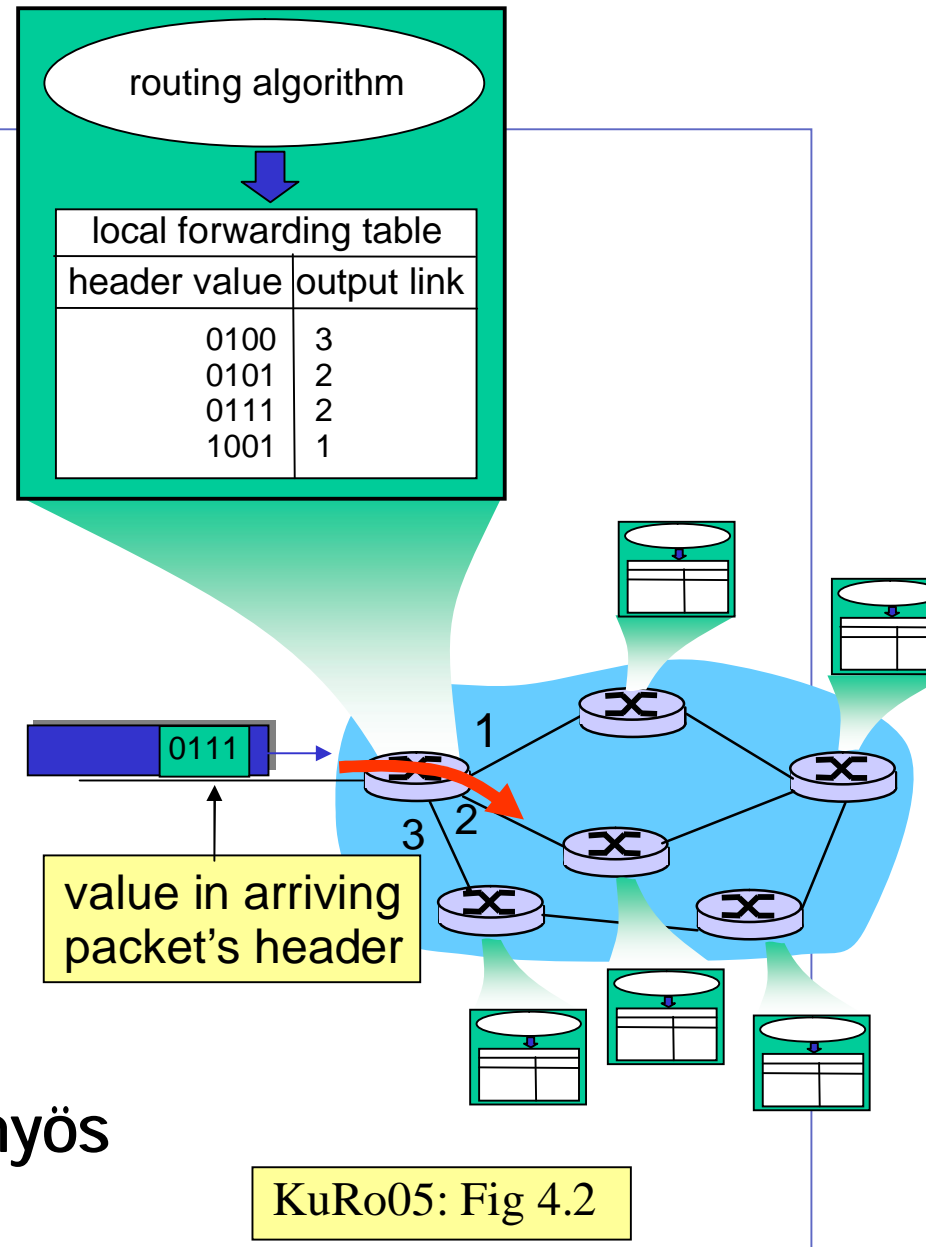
routing algorithm

| local forwarding table | |
|---|---|
| header value | output link |
| 0100 | 3 |
| 0101 | 2 |
| 0111 | 2 |
| 1001 | 1 |

0111

1

2

3

value in arriving packet's header

nyös

KuRo05: Fig 4.2